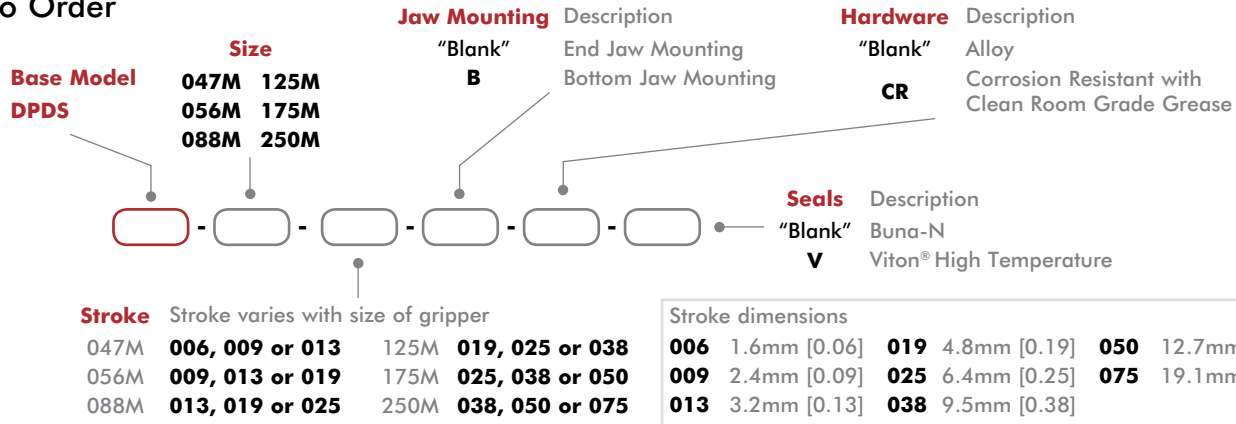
o Order

Base Model
DPDS

Size
047M 125M
056M 175M
088M 250M

Jaw Mounting Description
"Blank" End Jaw Mounting
B Bottom Jaw Mounting

Hardware Description
"Blank" Alloy
CR Corrosion Resistant with Clean Room Grade Grease

- - - - -

Seals Description
"Blank" Buna-N
V Viton® High Temperature

Stroke Stroke varies with size of gripper
047M 006, 009 or 013 125M 019, 025 or 038
056M 009, 013 or 019 175M 025, 038 or 050
088M 013, 019 or 025 250M 038, 050 or 075

Stroke dimensions
006 1.6mm [0.06] 019 4.8mm [0.19] 050 12.7mm
009 2.4mm [0.09] 025 6.4mm [0.25] 075 19.1mm
013 3.2mm [0.13] 038 9.5mm [0.38]